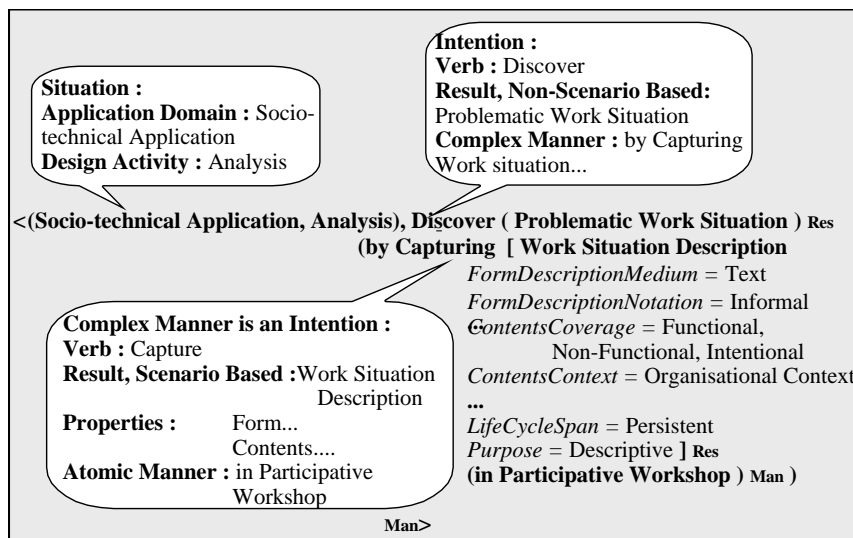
**Situation :**
**Application Domain :** Socio-technical Application
**Design Activity :** Analysis

**Intention :**
**Verb :** Discover
**Result, Non-Scenario Based:** Problematic Work Situation
**Complex Manner :** by Capturing Work situation...

**<(Socio-technical Application, Analysis), Discover ( Problematic Work Situation )** $_{\textbf{Res}}$
**(by Capturing [ Work Situation Description**
*FormDescriptionMedium* = Text
*FormDescriptionNotation* = Informal
*ContentsCoverage* = Functional, Non-Functional, Intentional
*ContentsContext* = Organisational Context
**...**
*LifeCycleSpan* = Persistent
*Purpose* = Descriptive **]** $_{\textbf{Res}}$
**(in Participative Workshop )** $_{\textbf{Man}}$ **)**

**Complex Manner is an Intention :**
**Verb :** Capture
**Result, Scenario Based :**Work Situation Description
**Properties :** Form...
Contents....
**Atomic Manner :** in Participative Workshop

$_{\textbf{Man}}$**>**